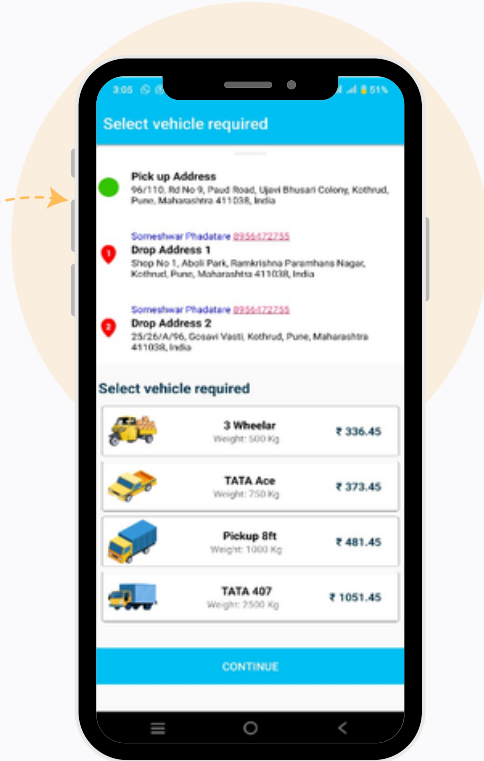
3:05 51%

Select vehicle required

Pick up Address
96/110, Rd No 9, Paud Road, Ujavi Bhusari Colony, Kothrud, Pune, Maharashtra 411038, India

Someshwar Phadatare 8956472755
1 Drop Address 1
Shop No 1, Aboli Park, Ramkrishna Paramhans Nagar, Kothrud, Pune, Maharashtra 411038, India

Someshwar Phadatare 8956472755
2 Drop Address 2
25/26/A/96, Gosavi Vasti, Kothrud, Pune, Maharashtra 411038, India

Select vehicle required

| 3 Wheelar Weight: 500 Kg | ₹ 336.45 |
|---|---|
| TATA Ace Weight: 750 Kg | ₹ 373.45 |
| Pickup 8ft Weight: 1000 Kg | ₹ 481.45 |
| TATA 407 Weight: 2500 Kg | ₹ 1051.45 |

CONTINUE